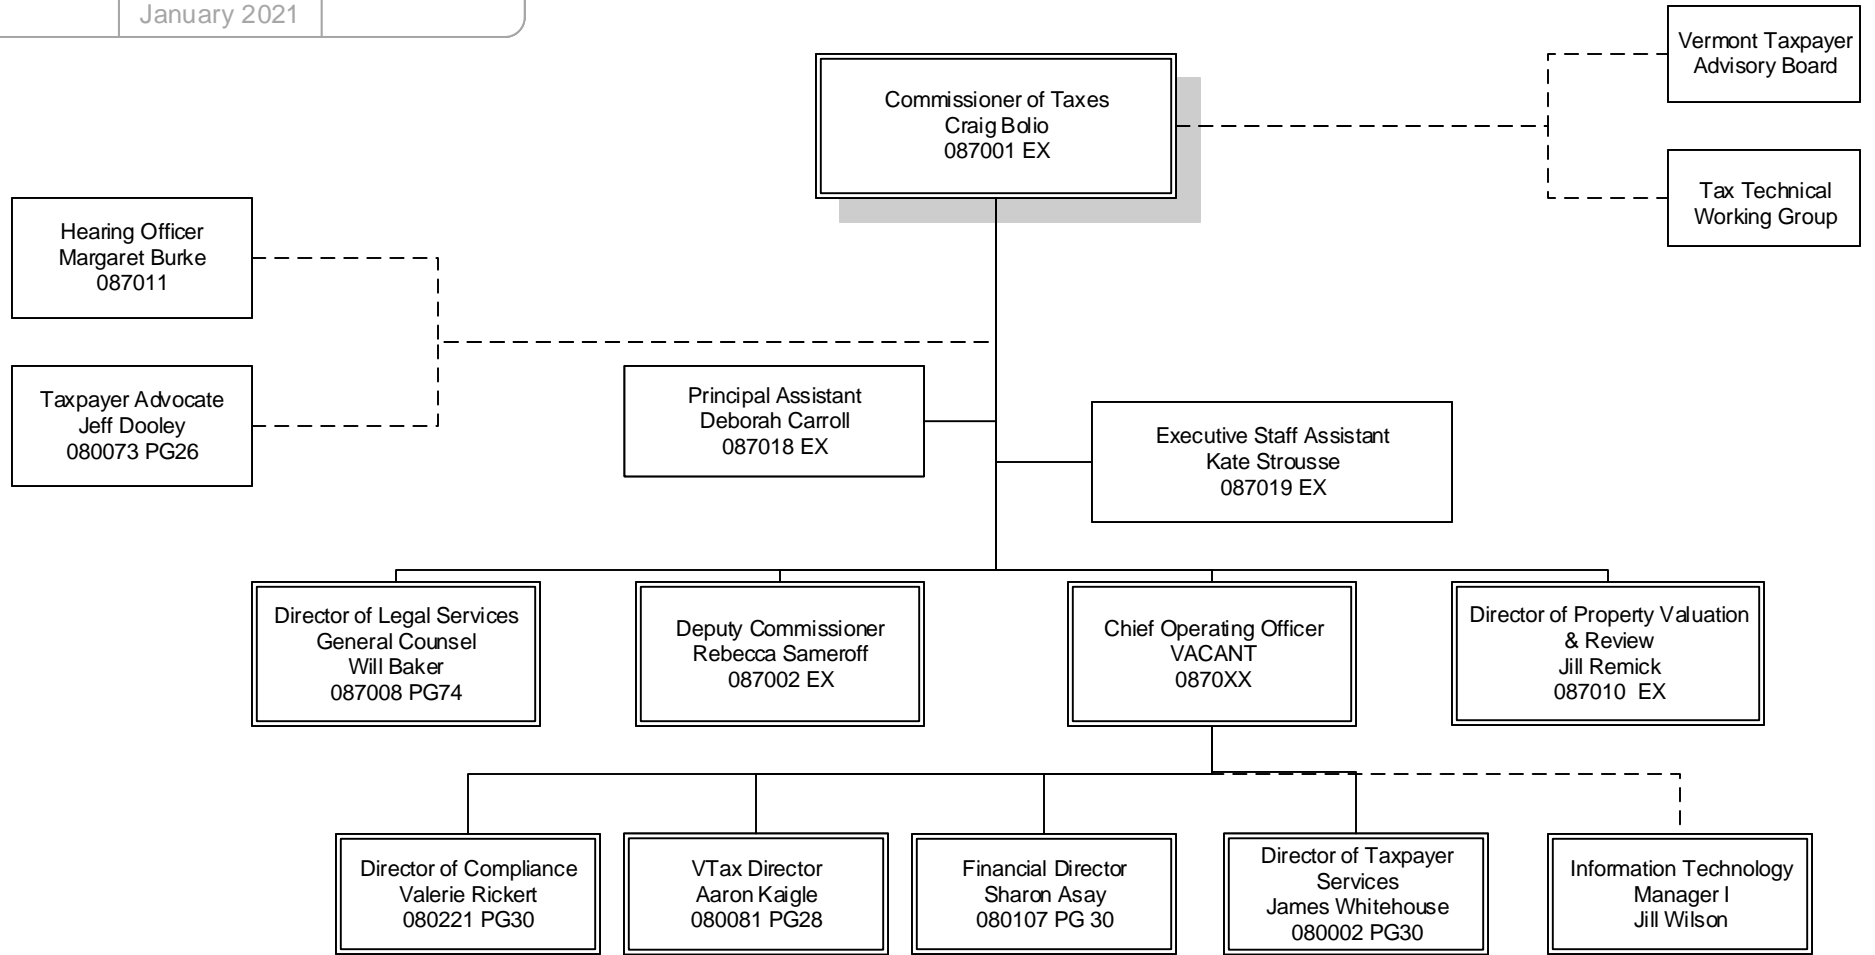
January 2021

Commissioner of Taxes
Craig Bolio
087001 EX

Vermont Taxpayer Advisory Board

Tax Technical Working Group

Hearing Officer
Margaret Burke
087011

Taxpayer Advocate
Jeff Dooley
080073 PG26

Principal Assistant
Deborah Carroll
087018 EX

Executive Staff Assistant
Kate Strousse
087019 EX

Director of Legal Services
General Counsel
Will Baker
087008 PG74

Deputy Commissioner
Rebecca Sameroff
087002 EX

Chief Operating Officer
VACANT
0870XX

Director of Property Valuation & Review
Jill Remick
087010 EX

Director of Compliance
Valerie Rickert
080221 PG30

VTax Director
Aaron Kaigle
080081 PG28

Financial Director
Sharon Asay
080107 PG 30

Director of Taxpayer Services
James Whitehouse
080002 PG30

Information Technology Manager I
Jill Wilson